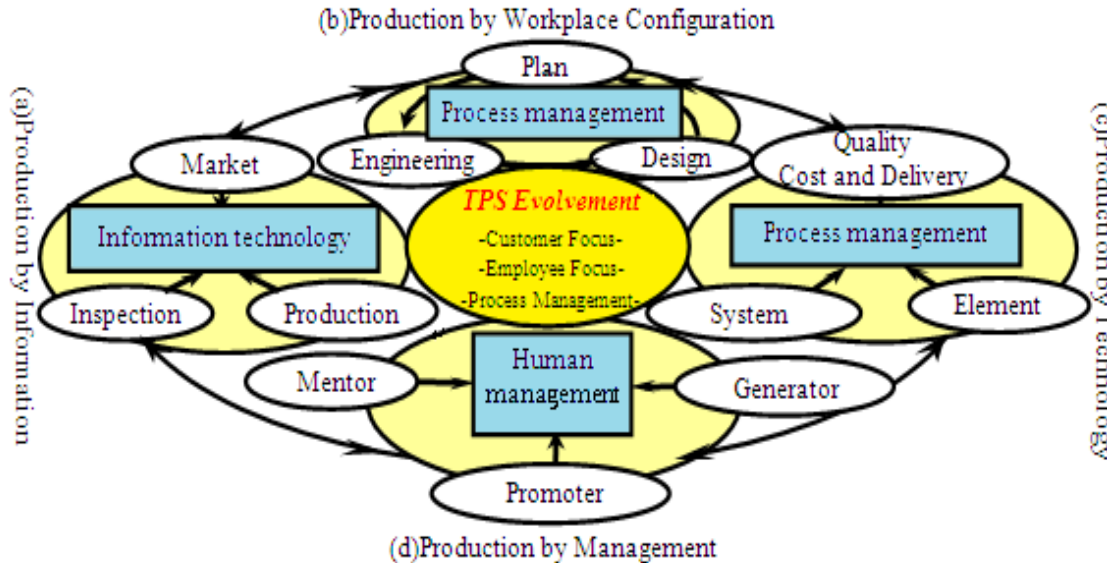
(b)Production by Workplace Configuration

(a)Production by Information

(c)Production by Technology

Plan

Process management

Market

Engineering

Design

Quality
Cost and Delivery

TPS Evolvement
-Customer Focus-
-Employee Focus-
-Process Management-

Information technology

Process management

Inspection

Production

System

Element

Mentor

Human management

Generator

Promoter

(d)Production by Management